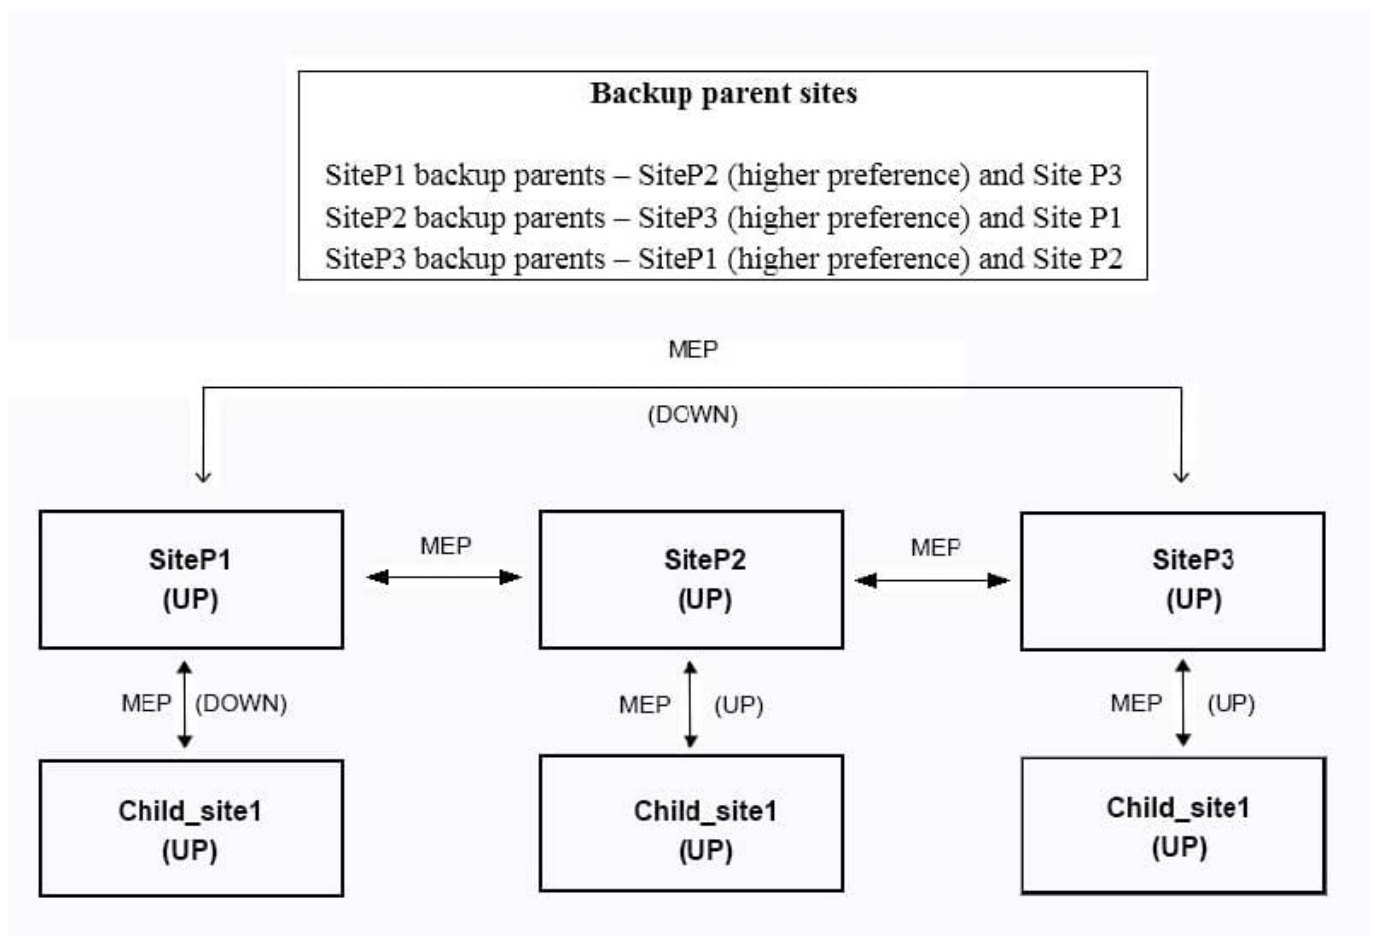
**Backup parent sites**

SiteP1 backup parents – SiteP2 (higher preference) and Site P3
SiteP2 backup parents – SiteP3 (higher preference) and Site P1
SiteP3 backup parents – SiteP1 (higher preference) and Site P2

MEP

(DOWN)

SiteP1
(UP)

MEP

SiteP2
(UP)

MEP

SiteP3
(UP)

MEP (DOWN)

MEP (UP)

MEP (UP)

Child_site1
(UP)

Child_site1
(UP)

Child_site1
(UP)